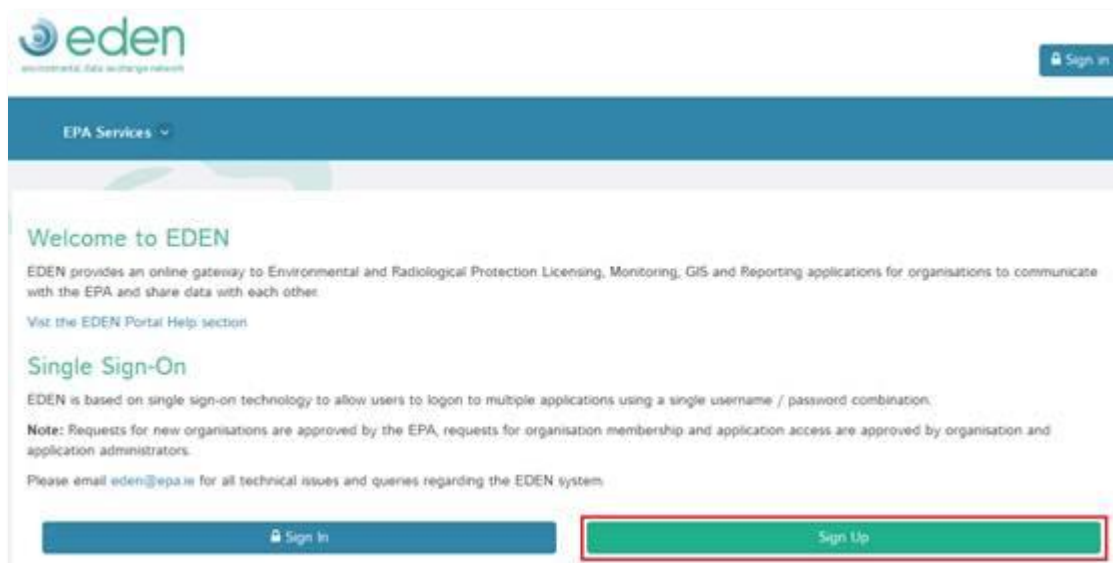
eden
environmental data exchange network

Sign in

EPA Services

Welcome to EDEN

EDEN provides an online gateway to Environmental and Radiological Protection Licensing, Monitoring, GIS and Reporting applications for organisations to communicate with the EPA and share data with each other.

Vist the EDEN Portal Help section

Single Sign-On

EDEN is based on single sign-on technology to allow users to logon to multiple applications using a single username / password combination.

Note: Requests for new organisations are approved by the EPA, requests for organisation membership and application access are approved by organisation and application administrators.

Please email eden@epa.ie for all technical issues and queries regarding the EDEN system.

Sign In

Sign Up